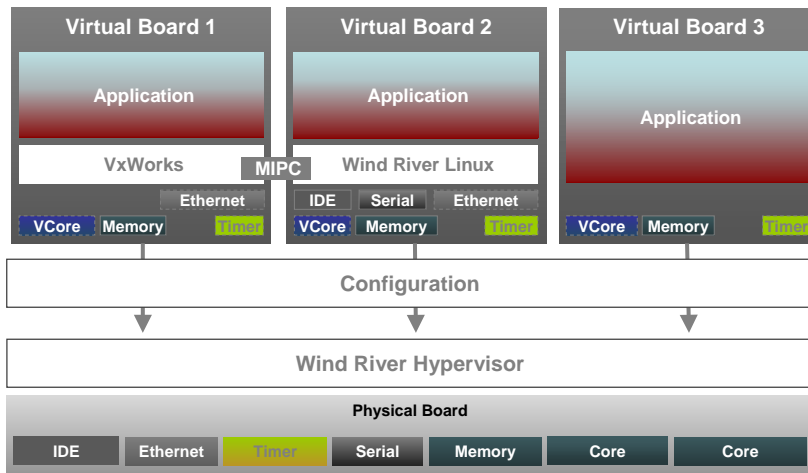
Virtual Board 1

Application

VxWorks

Ethernet

VCore Memory Timer

MIPC

Virtual Board 2

Application

Wind River Linux

IDE Serial Ethernet

VCore Memory Timer

Virtual Board 3

Application

VCore Memory Timer

Configuration

Wind River Hypervisor

Physical Board

IDE Ethernet Timer Serial Memory Core Core